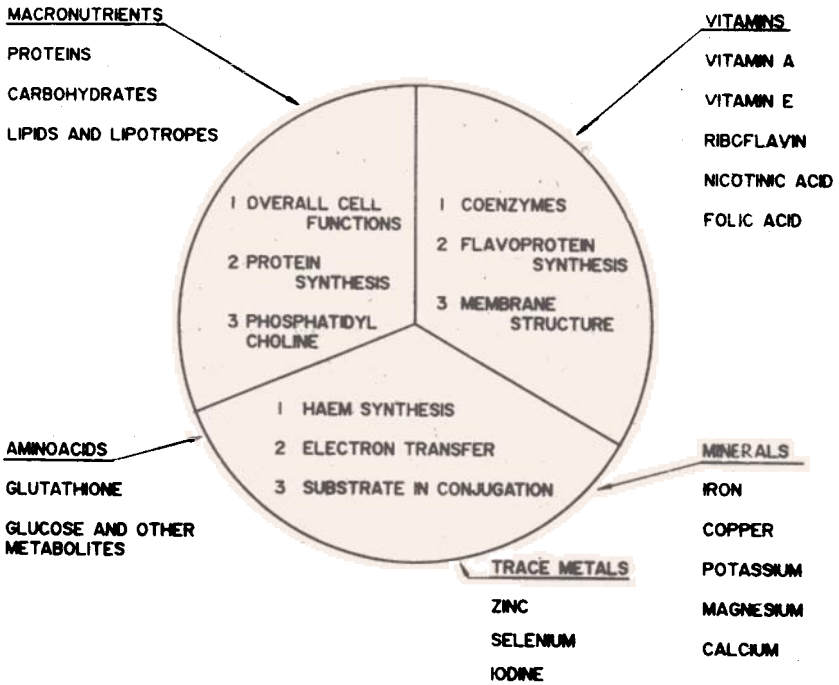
MACRONUTRIENTS

PROTEINS

CARBOHYDRATES

LIPIDS AND LIPOTROPES

VITAMINS

VITAMIN A

VITAMIN E

RIBOFLAVIN

NICOTINIC ACID

FOLIC ACID

1 OVERALL CELL FUNCTIONS

2 PROTEIN SYNTHESIS

3 PHOSPHATIDYL CHOLINE

1 COENZYMES

2 FLAVOPROTEIN SYNTHESIS

3 MEMBRANE STRUCTURE

1 HAEM SYNTHESIS

2 ELECTRON TRANSFER

3 SUBSTRATE IN CONJUGATION

AMINOACIDS

GLUTATHIONE

GLUCOSE AND OTHER METABOLITES

MINERALS

IRON

COPPER

POTASSIUM

MAGNESIUM

CALCIUM

TRACE METALS

ZINC

SELENIUM

IODINE